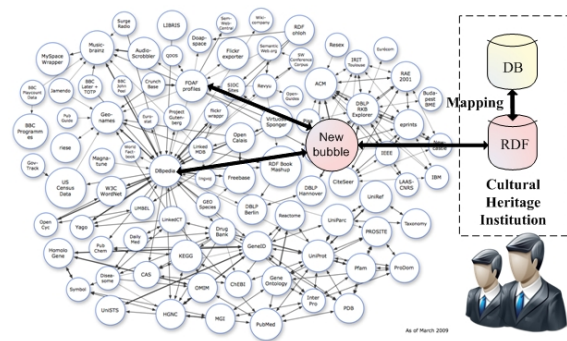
Surge Radio
LIBRIS
MySpace Wrapper
Music-brainz
Audio-Scrobbler
Doap-space
Sem-Web-Central
Wiki-company
RDF ohloh
DB
Flickr exporter
Semantic Web.org
SW Conference Corpus
Resex
Eurécom
qpcs
FOAF profiles
Crunch Base
RAE 2001
BBC Later + TOTP
BBC John Peel
Jamendo
BBC Playcount Data
Revyu
ACM
IRIT Toulouse
Mapping
Geo-names
Project Guten-berg
flickr wrappr
SIOC Sites
Open-Guides
DBLP RKB Explorer
Buda-pest BME
RDF
BBC Programmes
Pub Guide
Euro-stat
Virtuoso Sponger
New bubble
eprints
Hese
Magna-tune
World Fact-book
Linked MDB
Open Calais
IEEE
Cultural Heritage Institution
Gov-Track
US Census Data
W3C WordNet
DBpedia
Ingold
RDF Book Mashup
Freebase
CiteSeer
IBM
LAAS-CNRS
DBLP Hannover
UniRef
Taxonomy
Open Cyc
UMBEL
LinkedCT
GEO Species
DBLP Berlin
Reactome
UniParc
Yago
Daily Med
Drug Bank
GeneID
PROSITE
Homolo Gene
Pub Chem
CAS
KEGG
UniProt
Pfam
ProDom
Disea-some
ChEBI
Gene Ontology
Symbol
OMIM
Inter Pro
PDB
UniSTS
HGNC
MGI
PubMed
As of March 2009